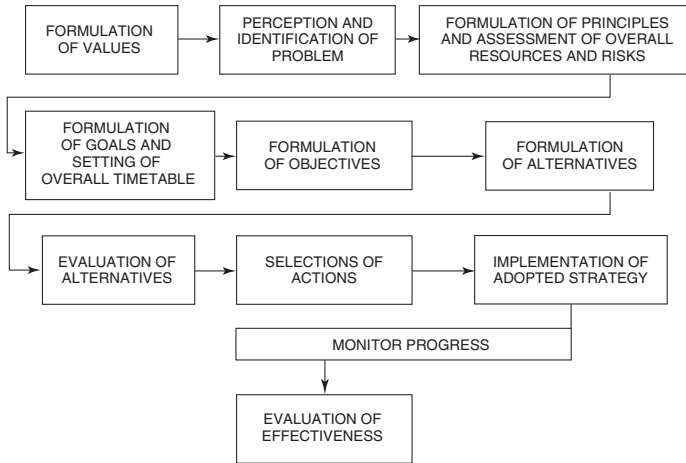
FORMULATION OF VALUES

PERCEPTION AND IDENTIFICATION OF PROBLEM

FORMULATION OF PRINCIPLES AND ASSESSMENT OF OVERALL RESOURCES AND RISKS

FORMULATION OF GOALS AND SETTING OF OVERALL TIMETABLE

FORMULATION OF OBJECTIVES

FORMULATION OF ALTERNATIVES

EVALUATION OF ALTERNATIVES

SELECTIONS OF ACTIONS

IMPLEMENTATION OF ADOPTED STRATEGY

MONITOR PROGRESS

EVALUATION OF EFFECTIVENESS